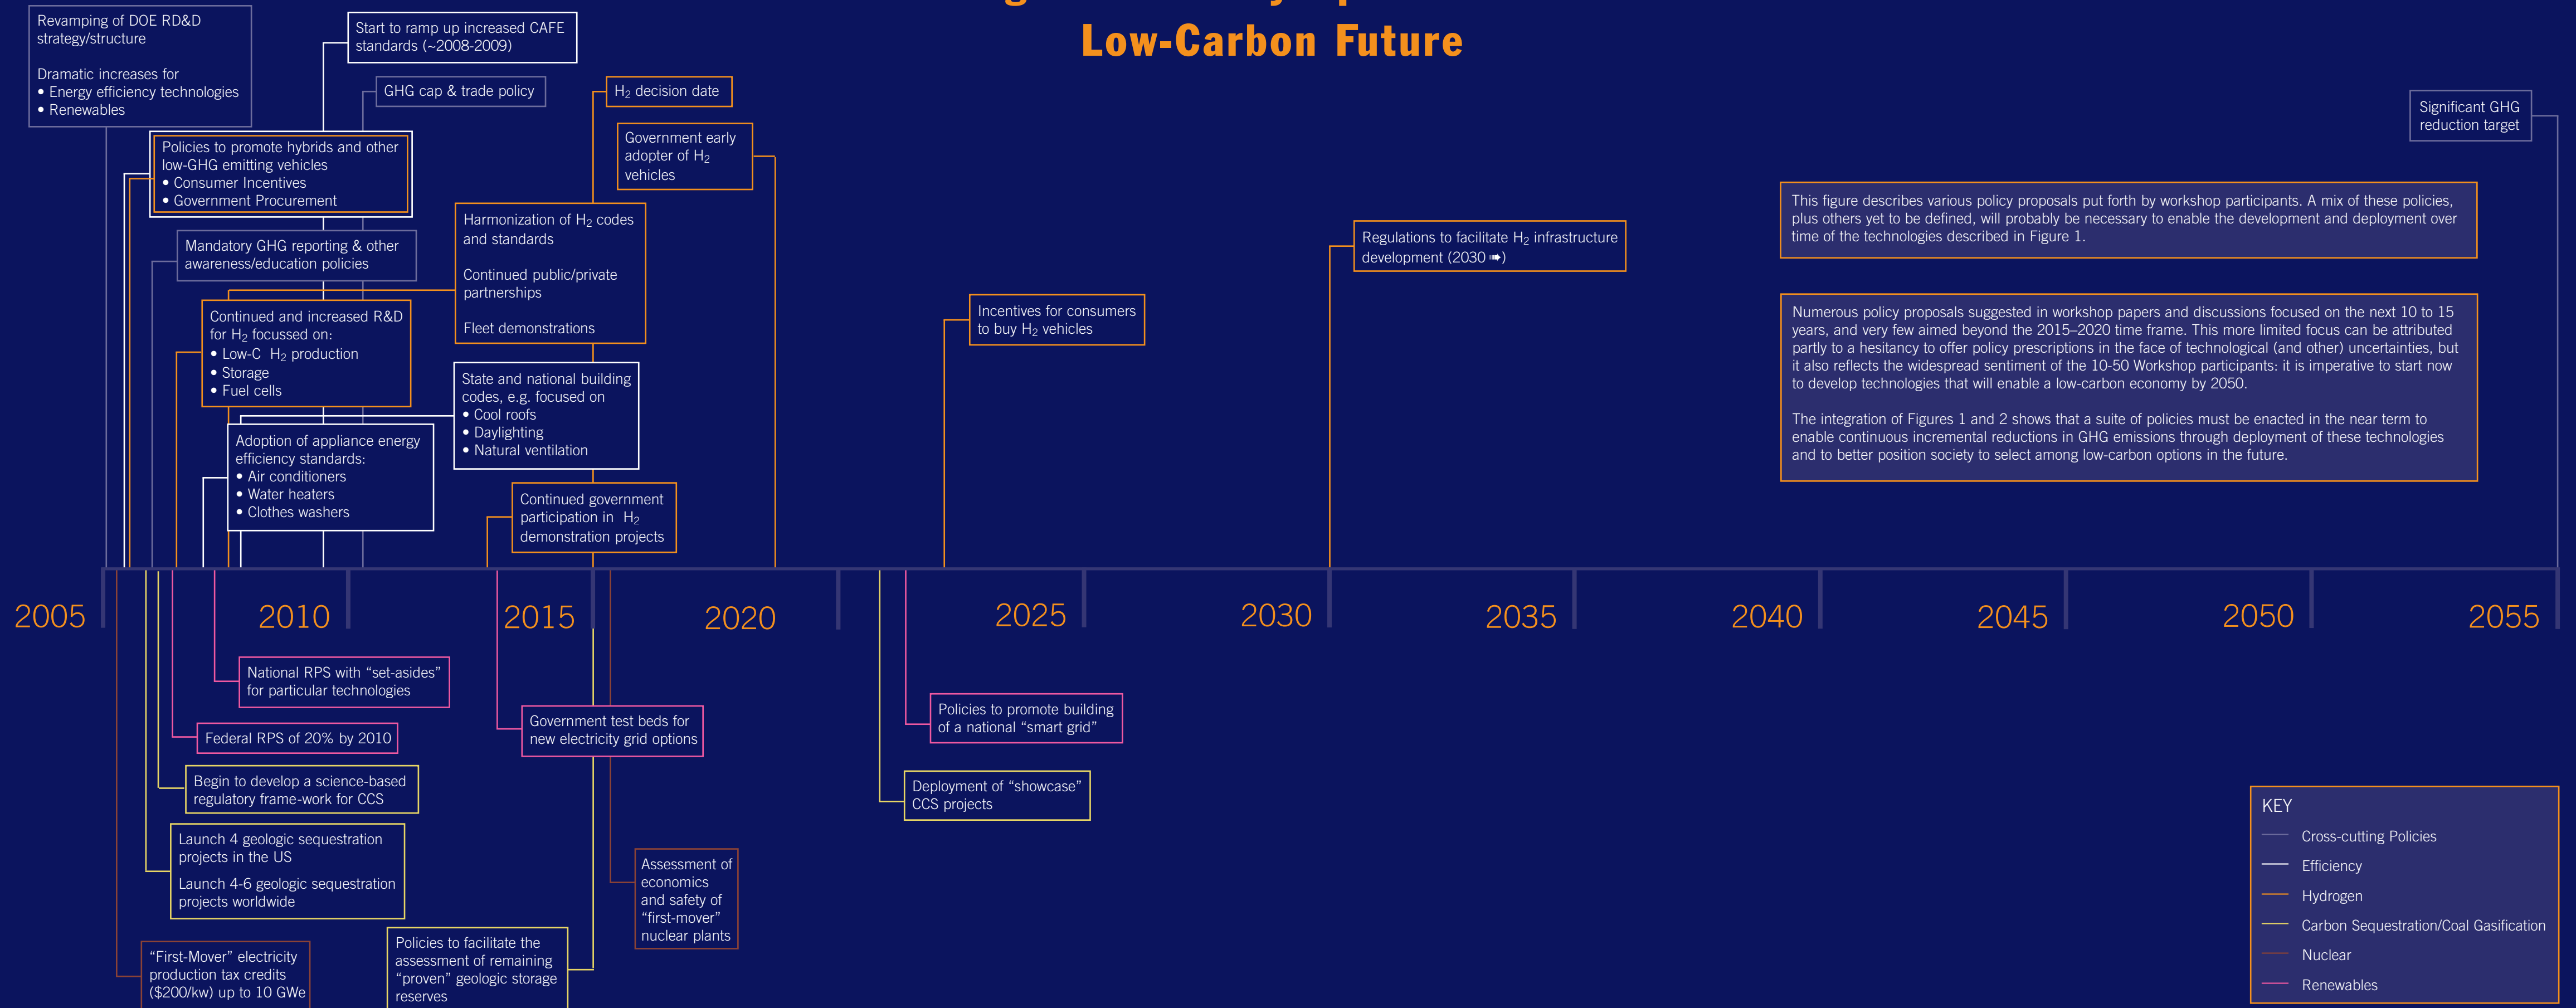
Low-Carbon Future

Revamping of DOE RD&D strategy/structure

Dramatic increases for
• Energy efficiency technologies
• Renewables

Start to ramp up increased CAFE standards (~2008-2009)

GHG cap & trade policy

$H_2$ decision date

Government early adopter of $H_2$ vehicles

Policies to promote hybrids and other low-GHG emitting vehicles
• Consumer Incentives
• Government Procurement

Harmonization of $H_2$ codes and standards

Continued public/private partnerships

Fleet demonstrations

Mandatory GHG reporting & other awareness/education policies

Continued and increased R&D for $H_2$ focussed on:
• Low-C $H_2$ production
• Storage
• Fuel cells

State and national building codes, e.g. focused on
• Cool roofs
• Daylighting
• Natural ventilation

Adoption of appliance energy efficiency standards:
• Air conditioners
• Water heaters
• Clothes washers

Continued government participation in $H_2$ demonstration projects

Incentives for consumers to buy $H_2$ vehicles

Regulations to facilitate $H_2$ infrastructure development (2030 ➡)

Significant GHG reduction target

This figure describes various policy proposals put forth by workshop participants. A mix of these policies, plus others yet to be defined, will probably be necessary to enable the development and deployment over time of the technologies described in Figure 1.

Numerous policy proposals suggested in workshop papers and discussions focused on the next 10 to 15 years, and very few aimed beyond the 2015–2020 time frame. This more limited focus can be attributed partly to a hesitancy to offer policy prescriptions in the face of technological (and other) uncertainties, but it also reflects the widespread sentiment of the 10-50 Workshop participants: it is imperative to start now to develop technologies that will enable a low-carbon economy by 2050.

The integration of Figures 1 and 2 shows that a suite of policies must be enacted in the near term to enable continuous incremental reductions in GHG emissions through deployment of these technologies and to better position society to select among low-carbon options in the future.

2005 2010 2015 2020 2025 2030 2035 2040 2045 2050 2055

National RPS with “set-asides” for particular technologies

Federal RPS of 20% by 2010

Begin to develop a science-based regulatory frame-work for CCS

Launch 4 geologic sequestration projects in the US

Launch 4-6 geologic sequestration projects worldwide

“First-Mover” electricity production tax credits ($200/kw) up to 10 GWe

Policies to facilitate the assessment of remaining “proven” geologic storage reserves

Government test beds for new electricity grid options

Assessment of economics and safety of “first-mover” nuclear plants

Policies to promote building of a national “smart grid”

Deployment of “showcase” CCS projects

KEY
Cross-cutting Policies
Efficiency
Hydrogen
Carbon Sequestration/Coal Gasification
Nuclear
Renewables